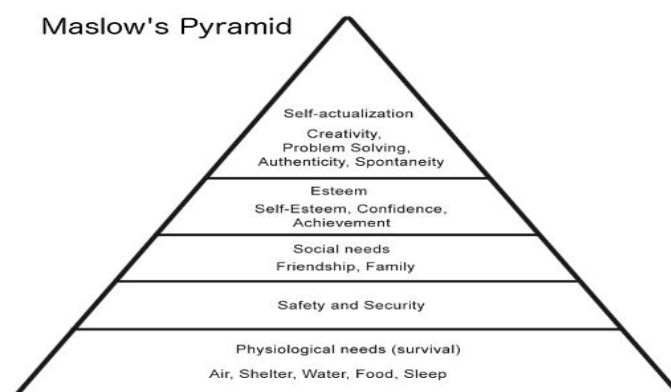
Maslow's Pyramid

Self-actualization
Creativity, Problem Solving, Authenticity, Spontaneity

Esteem
Self-Esteem, Confidence, Achievement

Social needs
Friendship, Family

Safety and Security

Physiological needs (survival)
Air, Shelter, Water, Food, Sleep